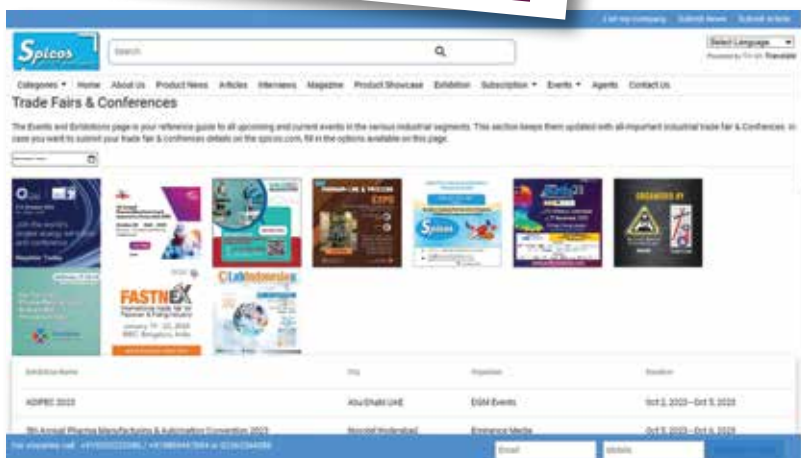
List my company Submit News Submit Article

Spicos

Search

Select Language ▼
Powered by Google Translate

Categories ▾ Home About Us Product News Articles Interviews Magazine Product Showcase Exhibition Subscription ▾ Events ▾ Agents Contact Us

Trade Fairs & Conferences

The Events and Exhibitions page is your reference guide to all upcoming and current events in the various industrial segments. This section keeps them updated with all-important industrial trade fair & Conferences. In case you want to submit your trade fair & conferences details on the spicos.com, fill in the options available on this page.

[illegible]

FASTNEX

January 17 - 20, 2025
BIEC, Bengaluru, India

LabIndonesia

| Exhibition Name | City | Organizer | Duration |
|---|---|---|---|
| ADIPEC 2023 | Abu Dhabi UAE | DSM Events | Oct 2, 2023 – Oct 5, 2023 |
| 5th Annual Pharma Manufacturing & Automation Convention 2023 | Novotel Hyderabad | Eminence Media | Oct 5, 2023 – Oct 6, 2023 |

For enquiries call: +919322222085 / +919869447984 or 02262364089

Email Mobile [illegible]